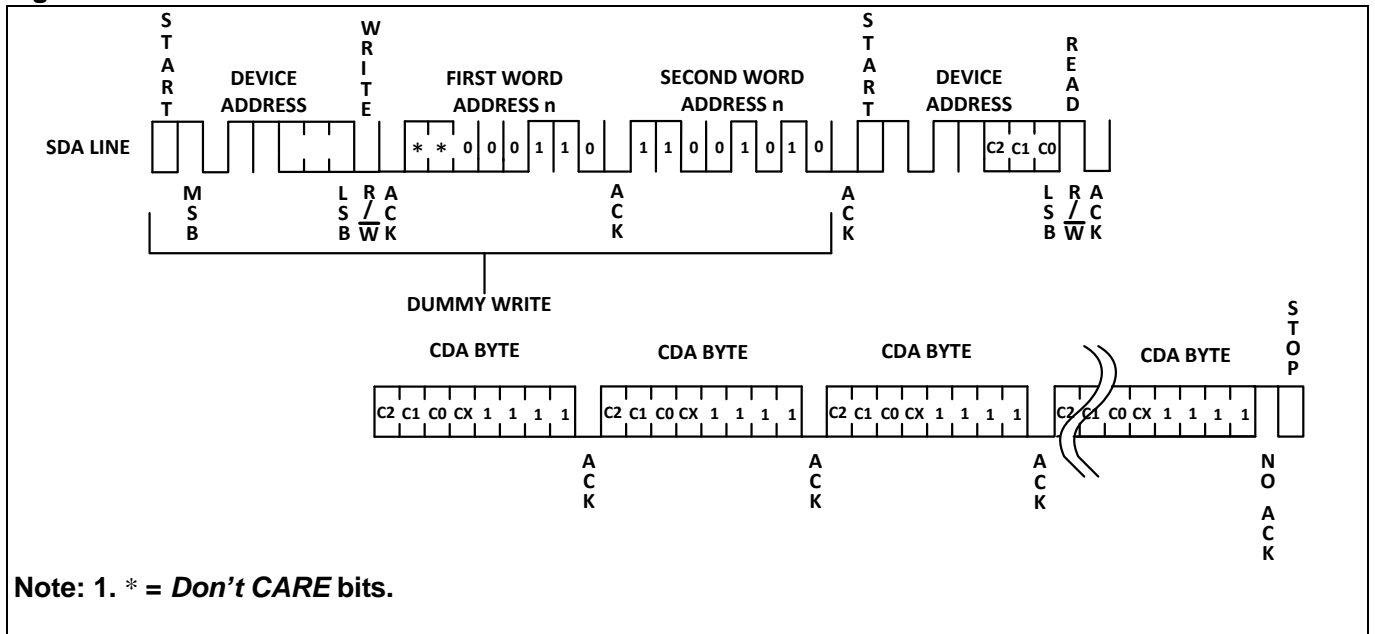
START

DEVICE ADDRESS

WRITE

FIRST WORD ADDRESS n

SECOND WORD ADDRESS n

START

DEVICE ADDRESS

READ

SDA LINE

* * 0 0 0 1 1 0

1 1 0 0 1 0 1 0

C2 C1 C0

MSB

LSB

R/$\overline{W}$

ACK

ACK

ACK

LSB

R/$\overline{W}$

ACK

DUMMY WRITE

CDA BYTE

CDA BYTE

CDA BYTE

CDA BYTE

STOP

C2 C1 C0 CX 1 1 1 1

C2 C1 C0 CX 1 1 1 1

C2 C1 C0 CX 1 1 1 1

C2 C1 C0 CX 1 1 1 1

ACK

ACK

ACK

NO ACK

Note: 1. * = Don't CARE bits.